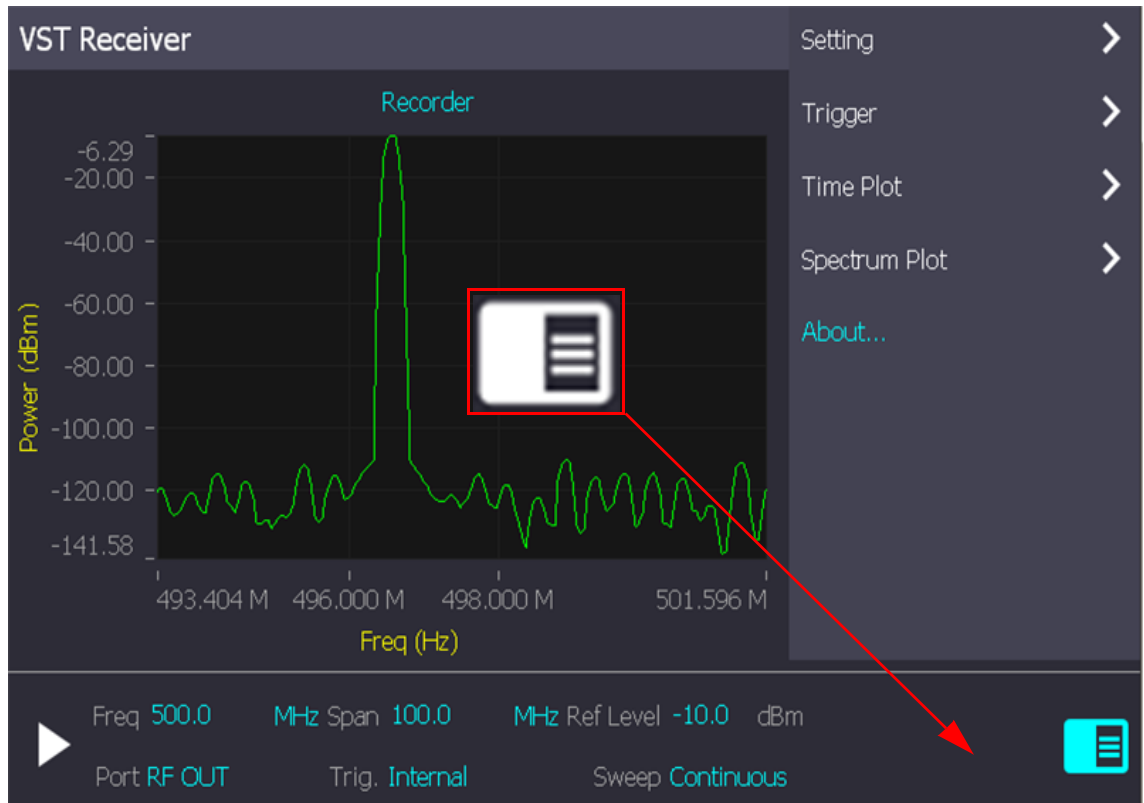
VST Receiver

Recorder

-6.29
-20.00
-40.00
-60.00
-80.00
-100.00
-120.00
-141.58

Power (dBm)

493.404 M
496.000 M
498.000 M
501.596 M

Freq (Hz)

Setting
Trigger
Time Plot
Spectrum Plot
About...

Freq 500.0 MHz Span 100.0 MHz Ref Level -10.0 dBm
Port RF OUT Trig. Internal Sweep Continuous